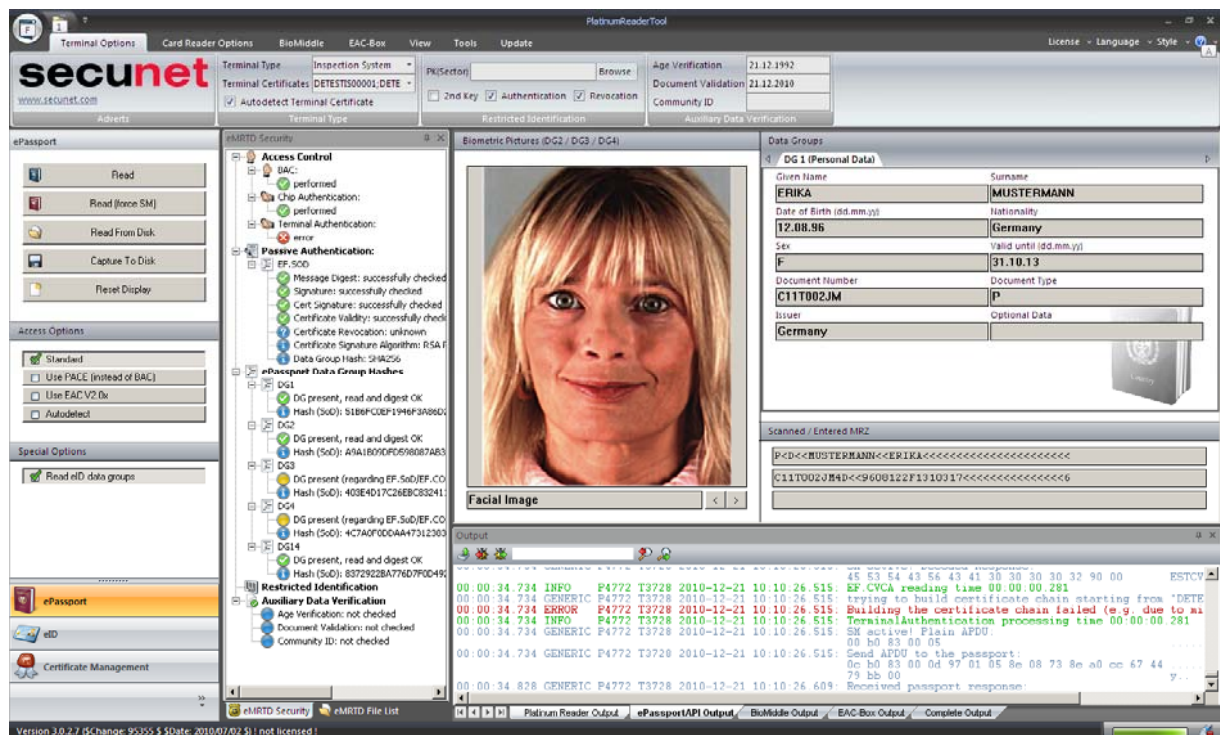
PlatinumReaderTool

Terminal Options Card Reader Options BioMiddle EAC-Box View Tools Update

License Language Style

secunet
www.secunet.com
Adverts

Terminal Type Inspection System
Terminal Certificates DETESTIS00001; DETE
Autodetect Terminal Certificate
Terminal Type

PK(Sector) Browse
2nd Key Authentication Revocation
Restricted Identification

Age Verification 21.12.1992
Document Validation 21.12.2010
Community ID
Auxiliary Data Verification

ePassport
Read
Read (force SM)
Read From Disk
Capture To Disk
Reset Display

Access Options
Standard
Use PACE (instead of BAC)
Use EAC V2.0x
Autodetect

Special Options
Read eID data groups

ePassport
eID
Certificate Management

eMRTD Security
Access Control
BAC:
performed
Chip Authentication:
performed
Terminal Authentication:
error
Passive Authentication:
EF.SOD
Message Digest: successfully checked
Signature: successfully checked
Cert Signature: successfully checked
Certificate Validity: successfully check
Certificate Revocation: unknown
Certificate Signature Algorithm: RSA F
Data Group Hash: SHA256
ePassport Data Group Hashes
DG1
DG present, read and digest OK
Hash (SoD): 5186FC0EF1946F3A86D
DG2
DG present, read and digest OK
Hash (SoD): A9A1B09DFD598087AB3
DG3
DG present (regarding EF.SoD/EF.CO
Hash (SoD): 403E4D17C26EBC83241
DG4
DG present (regarding EF.SoD/EF.CO
Hash (SoD): 4C7A0F0DDAA47312303
DG14
DG present, read and digest OK
Hash (SoD): 8372922BA776D7F0D49
Restricted Identification
Auxiliary Data Verification
Age Verification: not checked
Document Validation: not checked
Community ID: not checked

eMRTD Security eMRTD File List

Biometric Pictures (DG2 / DG3 / DG4)
Facial Image

Data Groups
DG 1 (Personal Data)
Given Name
ERIKA
Surname
MUSTERMANN
Date of Birth (dd.mm.yy)
12.08.96
Nationality
Germany
Sex
F
Valid until (dd.mm.yy)
31.10.13
Document Number
C11T002JM
Document Type
P
Issuer
Germany
Optional Data

Scanned / Entered MRZ
P<D<<MUSTERMANN<<ERIKA<<<<<<<<<<<<<<<<<<<<<
C11T002JM4D<<9608122F1310317<<<<<<<<<<<<<<<6

Output
45 53 54 43 56 43 41 30 30 30 30 32 90 00 ESTCV
00:00:34.734 INFO P4772 T3728 2010-12-21 10:10:26.515: EF CVCA reading time 00:00:00.281
00:00:34.734 GENERIC P4772 T3728 2010-12-21 10:10:26.515: trying to build certificate chain starting from 'DETE
00:00:34.734 ERROR P4772 T3728 2010-12-21 10:10:26.515: Building the certificate chain failed (e.g. due to mi
00:00:34.734 INFO P4772 T3728 2010-12-21 10:10:26.515: TerminalAuthentication processing time 00:00:00.281
00:00:34.734 GENERIC P4772 T3728 2010-12-21 10:10:26.515: SM active! Plain APDU:
00 b0 83 00 05
00:00:34.734 GENERIC P4772 T3728 2010-12-21 10:10:26.515: Send APDU to the passport:
0c b0 83 00 0d 97 01 05 8e 08 73 8e a0 cc 67 44
79 bb 00
00:00:34.828 GENERIC P4772 T3728 2010-12-21 10:10:26.609: Received passport response:

Platinum Reader Output ePassportAPI Output BioMiddle Output EAC-Box Output Complete Output

Version 3.0.2.7 ($Change: 95355 $ $Date: 2010/07/02 $) : not licensed !